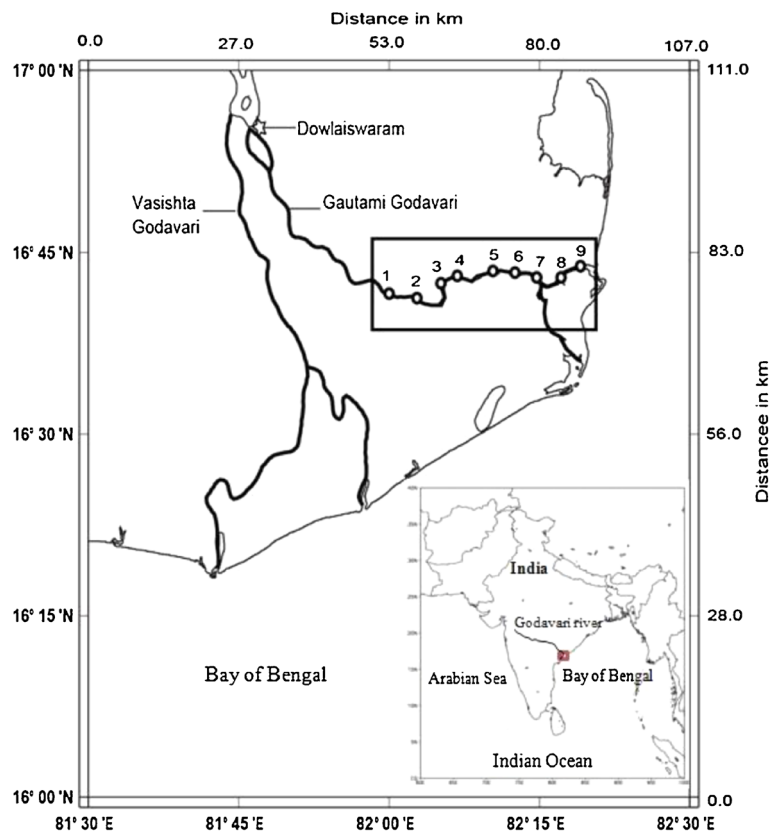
Distance in km

0.0 27.0 53.0 80.0 107.0

17° 00 'N

16° 45 'N

16° 30 'N

16° 15 'N

16° 00 'N

111.0

83.0

56.0

28.0

0.0

Distancee in km

Dowlaiswaram

Vasishta Godavari

Gautami Godavari

1 2 3 4 5 6 7 8 9

Bay of Bengal

India

Godavari river

Arabian Sea

Bay of Bengal

Indian Ocean

81° 30 'E 81° 45 'E 82° 00 'E 82° 15 'E 82° 30 'E